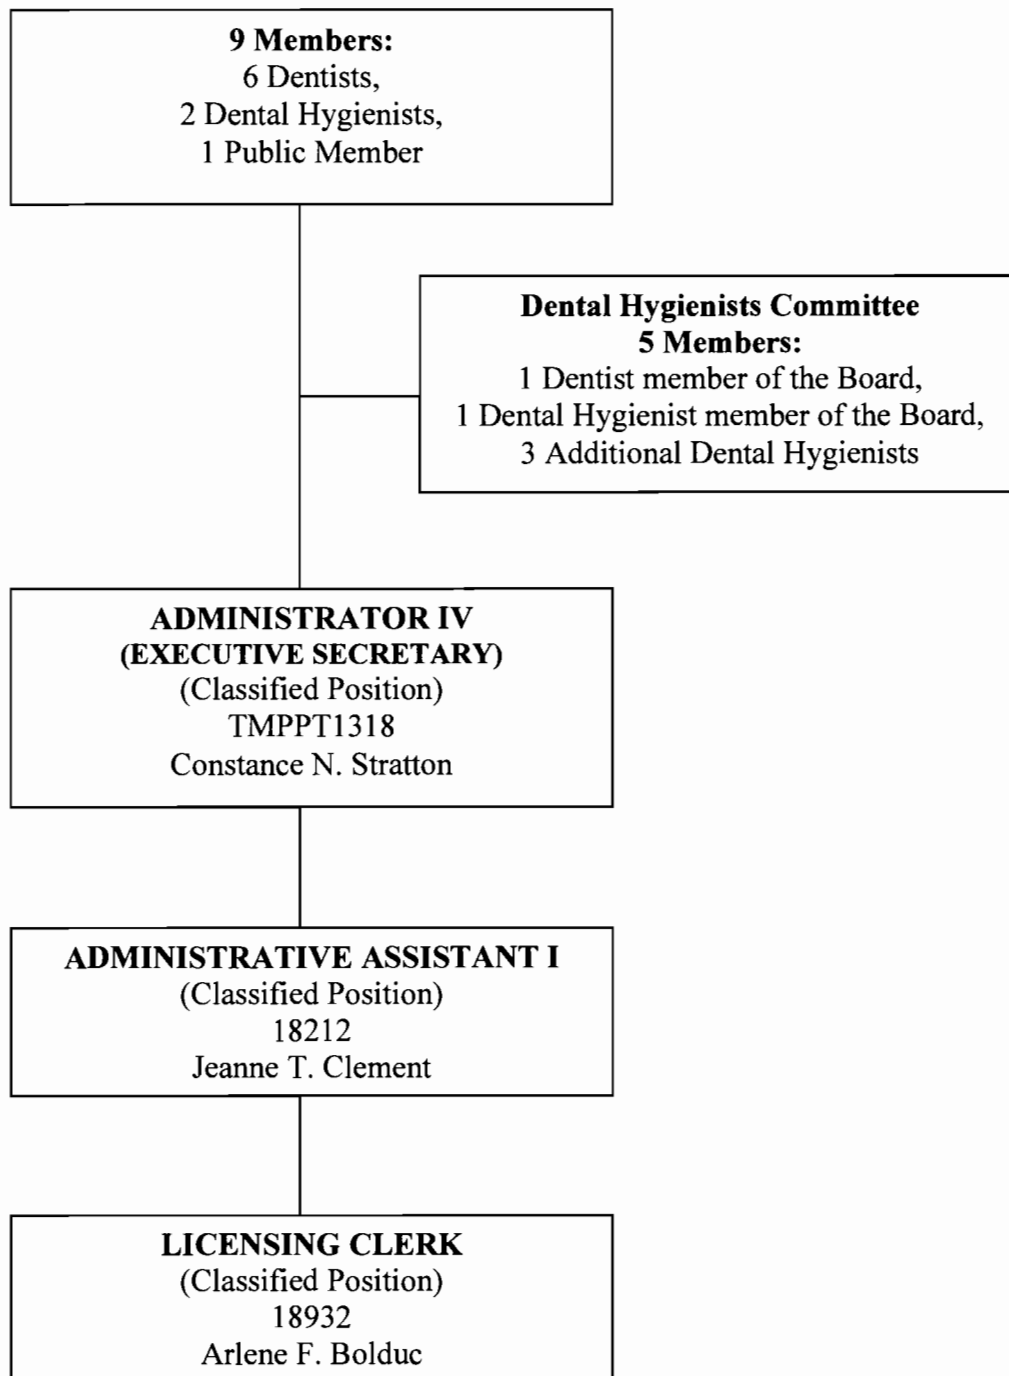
9 Members:
6 Dentists,
2 Dental Hygienists,
1 Public Member

Dental Hygienists Committee
5 Members:
1 Dentist member of the Board,
1 Dental Hygienist member of the Board,
3 Additional Dental Hygienists

ADMINISTRATOR IV
(EXECUTIVE SECRETARY)
(Classified Position)
TMPPT1318
Constance N. Stratton

ADMINISTRATIVE ASSISTANT I
(Classified Position)
18212
Jeanne T. Clement

LICENSING CLERK
(Classified Position)
18932
Arlene F. Bolduc